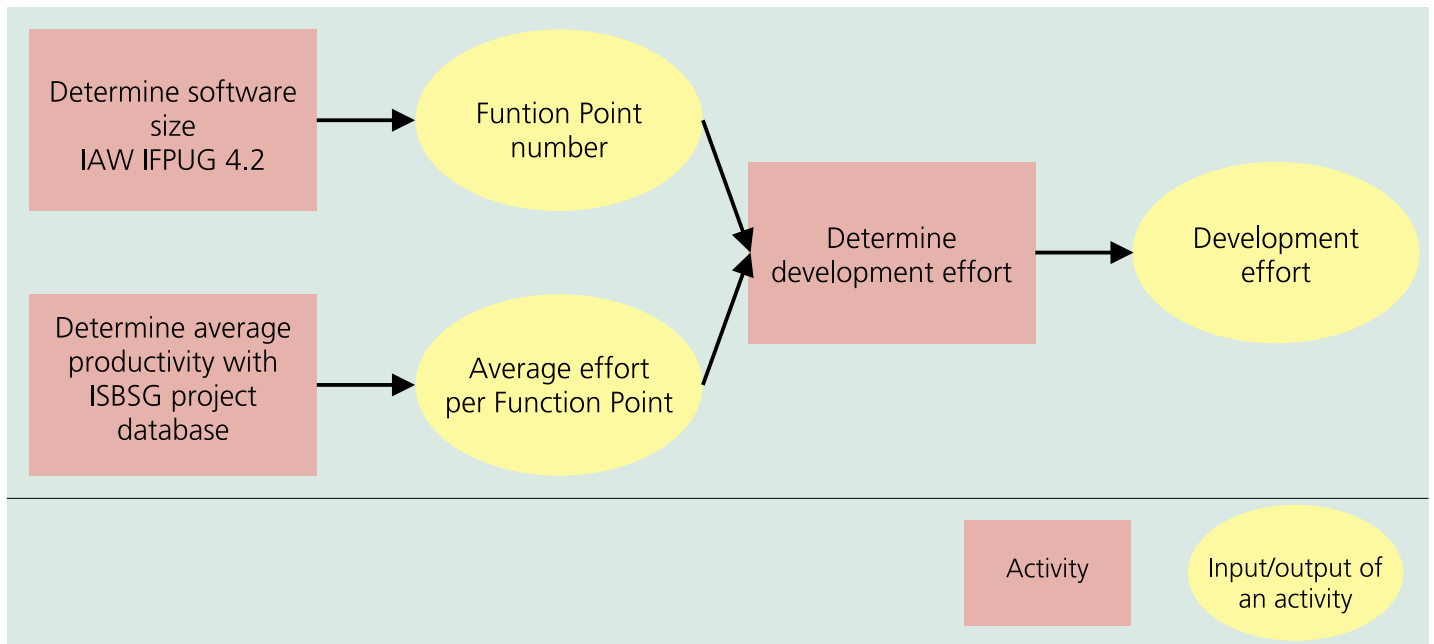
Determine software size IAW IFPUG 4.2

Funtion Point number

Determine average productivity with ISBSG project database

Average effort per Function Point

Determine development effort

Development effort

Activity

Input/output of an activity